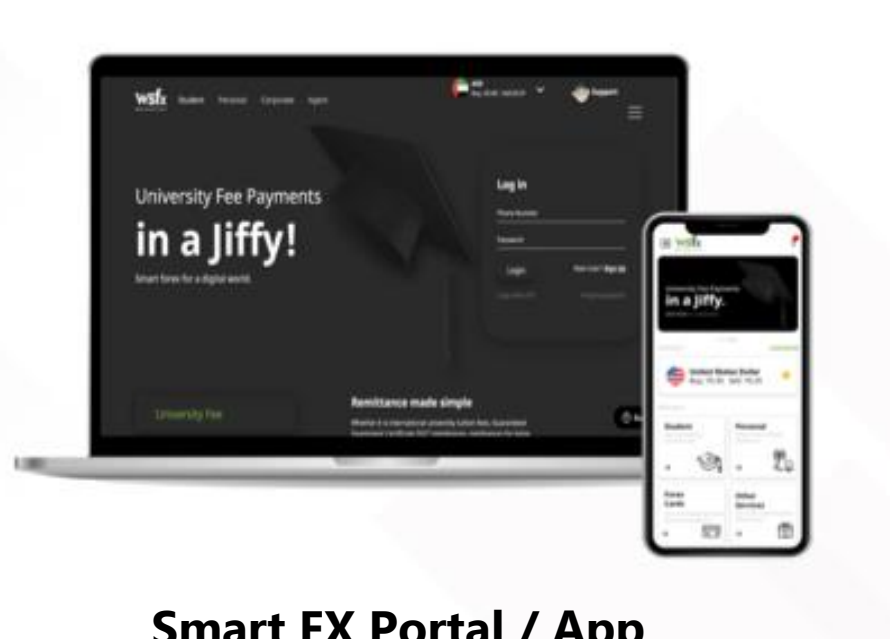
wsfx Student Personal Corporate Agent

Support

University Fee Payments

in a Jiffy!

Smart forex for a digital world.

Log in

Phone Number

Password

Login

New User? Sign Up

University Fee

Remittance made simple

wsfx

University Fee Payments

in a Jiffy.

United States Dollar

Student

Personal

Forex Cards

Other Services

Smart FX Portal / App